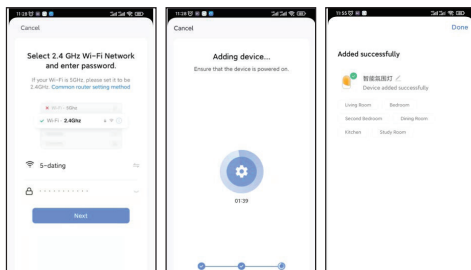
11:28

Cancel

Select 2.4 GHz Wi-Fi Network and enter password.

If your Wi-Fi is 5GHz, please set it to be 2.4GHz. Common router setting method

Wi-Fi - 5Ghz

Wi-Fi - 2.4Ghz

5-dating

Next

11:28

Cancel

Adding device...

Ensure that the device is powered on.

01:39

11:55

Done

Added successfully

智能氛围灯

Device added successfully

Living Room

Bedroom

Second Bedroom

Dining Room

Kitchen

Study Room